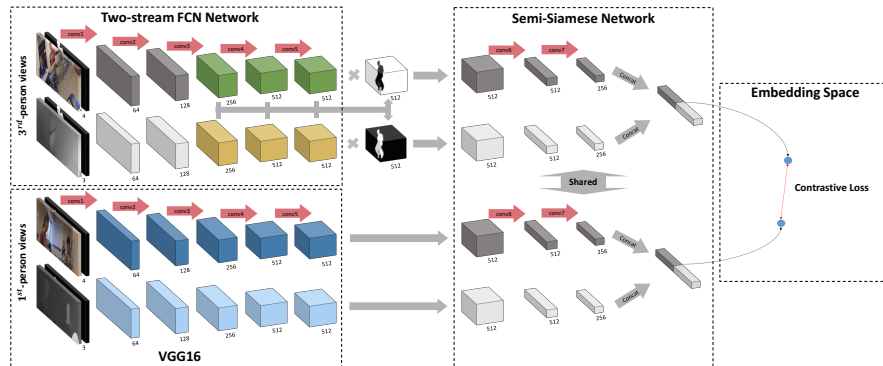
Two-stream FCN Network

3rd-person views

conv1 conv2 conv3 conv4 conv5

4 64 128 256 512 512 512

3 64 128 256 512 512 512

1st-person views

conv1 conv2 conv3 conv4 conv5

4 64 128 256 512 512

3 64 128 256 512 512

VGG16

Semi-Siamese Network

conv6 conv7

512 512 256

Concat

512 512 256

Concat

Shared

conv6 conv7

512 512 256

Concat

512 512 256

Concat

Embedding Space

Contrastive Loss